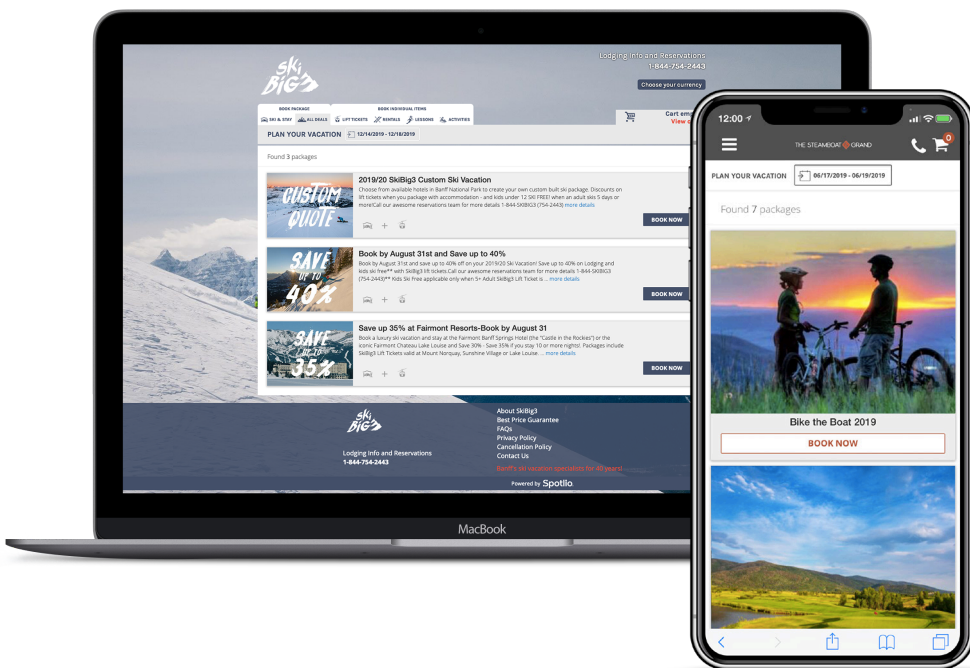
Ski Big3

Lodging Info and Reservations
1-844-754-2443

Choose your currency

BOOK PACKAGE
SKI & STAY
ALL DEALS

BOOK INDIVIDUAL ITEMS
LIFT TICKETS
RENTALS
LESSONS
ACTIVITIES

Cart em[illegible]
View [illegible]

PLAN YOUR VACATION 12/14/2019 - 12/19/2019

Found 3 packages

CUSTOM QUOTE

2019/20 SkiBig3 Custom Ski Vacation
Choose from available hotels in Banff National Park to create your own custom built ski package. Discounts on lift tickets when you package with accommodation - and kids under 12 SKI FREE! when an adult skis 5 days or more!Call our awesome reservations team for more details 1-844-SKIBIG3 (754-2443) more details

BOOK NOW

SAVE UP TO 40%

Book by August 31st and Save up to 40%
Book by August 31st and save up to 40% off on your 2019/20 Ski Vacation! Save up to 40% on Lodging and kids ski free** with SkiBig3 lift tickets.Call our awesome reservations team for more details 1-844-SKIBIG3 (754-2443)** Kids Ski Free applicable only when 5+ Adult SkiBig3 Lift Ticket is ... more details

BOOK NOW

SAVE UP TO 35%

Save up 35% at Fairmont Resorts-Book by August 31
Book a luxury ski vacation and stay at the Fairmont Banff Springs Hotel (the "Castle in the Rockies") or the iconic Fairmont Chateau Lake Louise and Save 30% - Save 35% if you stay 10 or more nights! Packages include SkiBig3 Lift Tickets valid at Mount Norquay, Sunshine Village or Lake Louise. ... more details

BOOK NOW

Ski Big3

Lodging Info and Reservations
1-844-754-2443

About SkiBig3
Best Price Guarantee
FAQs
Privacy Policy
Cancellation Policy
Contact Us

Banff's ski vacation specialist for 40 years!

Powered by Spotlio

MacBook

12:00

THE STEAMBOAT GRAND

0

PLAN YOUR VACATION 06/17/2019 - 06/19/2019

Found 7 packages

Bike the Boat 2019

BOOK NOW